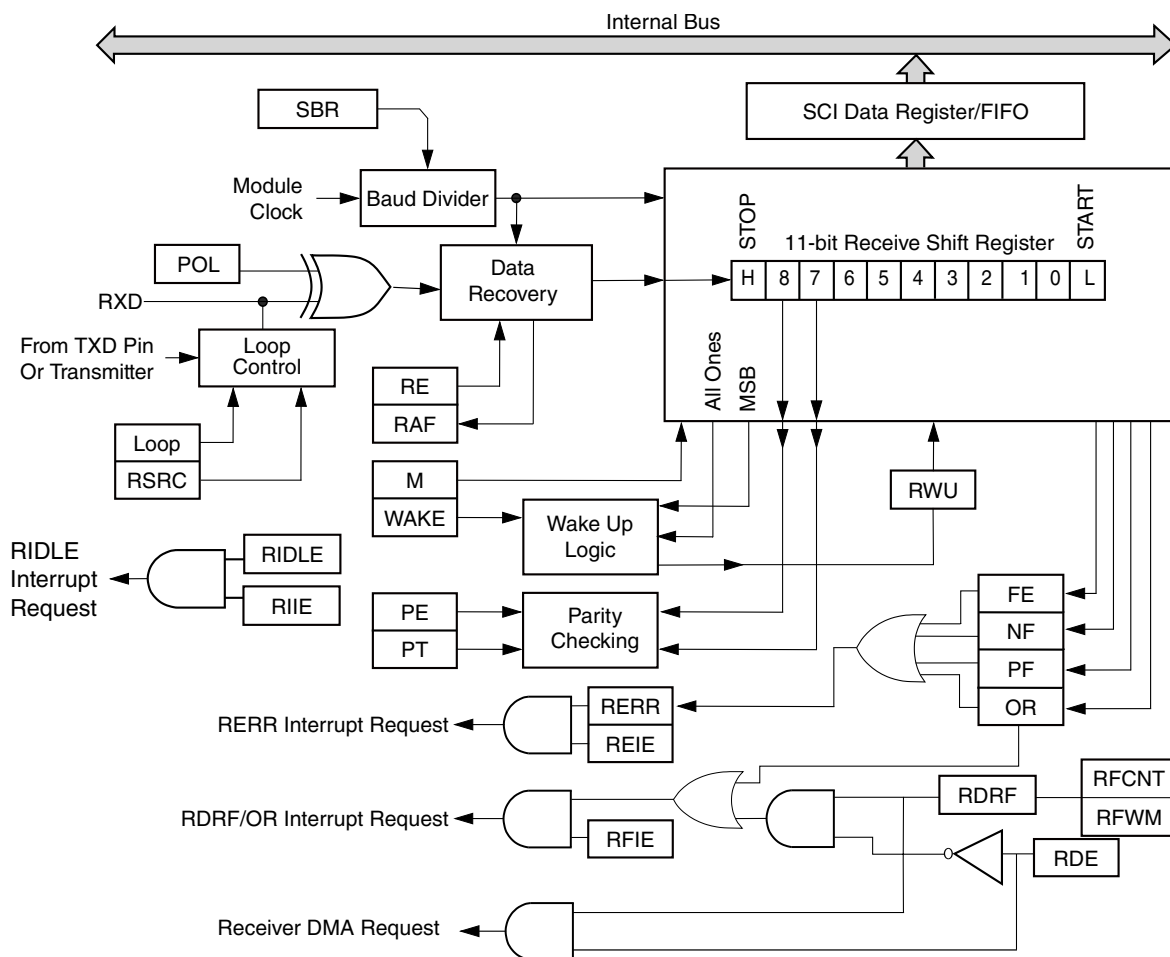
Internal Bus

SCI Data Register/FIFO

SBR

Module Clock

Baud Divider

STOP

11-bit Receive Shift Register

START

POL

Data Recovery

| H | 8 | 7 | 6 | 5 | 4 | 3 | 2 | 1 | 0 | L |
|---|---|---|---|---|---|---|---|---|---|---|

RXD

From TXD Pin Or Transmitter

Loop Control

All Ones

MSB

RE

RAF

Loop

RSRC

M

RWU

WAKE

Wake Up Logic

RIDLE Interrupt Request

RIDLE

RIIE

PE

PT

Parity Checking

FE

NF

PF

OR

RERR Interrupt Request

RERR

REIE

RFCNT

RFWM

RDRF

RDRF/OR Interrupt Request

RFIE

RDE

Receiver DMA Request